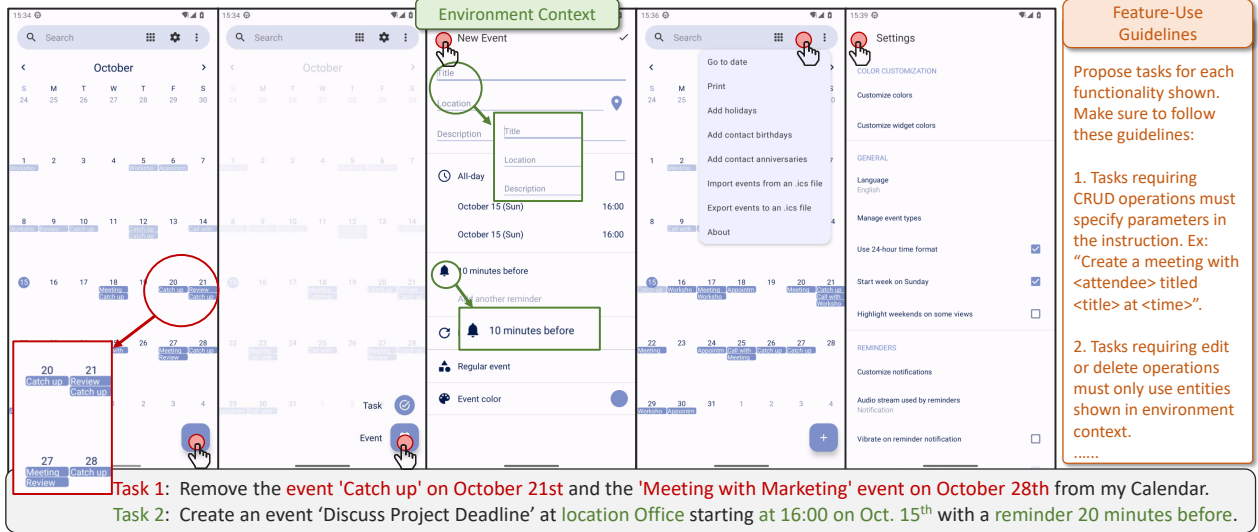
Environment Context

Feature-Use Guidelines

15:34
Search
October
S M T W T F S
24 25 26 27 28 29 30
1 2 3 4 5 6 7
Worksho Worksho Appointm
8 9 10 11 12 13 14
Worksho Review Catch up Catch up Catch up Catch up
15 16 17 18 19 20 21
Meeting Catch up Catch up Review Catch up
22 23 24 25 26 27 28
Meeting Review Catch up
1 2 3 4

20 21
Catch up Review Catch up

27 28
Meeting Review Catch up

15:34
Search
October
Task
Event

New Event
Title
Location
Description
Title
Location
Description
All-day
October 15 (Sun) 16:00
October 15 (Sun) 16:00
10 minutes before
Add another reminder
10 minutes before
Regular event
Event color

15:36
Search
Go to date
Print
Add holidays
Add contact birthdays
Add contact anniversaries
Import events from an .ics file
Export events to an .ics file
About
15 16 17 18 19 20 21
Worksho Worksho Worksho Appointm Meeting Catch up Call with Worksho
22 23 24 25 26 27 28
Meeting Appointm Call with Catch up Catch up Meeting
29 30 31 1 2 3 4
Worksho Appointm

15:39
Settings
COLOR CUSTOMIZATION
Customize colors
Customize widget colors
GENERAL
Language
English
Manage event types
Use 24-hour time format
Start week on Sunday
Highlight weekends on some views
REMINDERS
Customize notifications
Audio stream used by reminders
Notification
Vibrate on reminder notification

Propose tasks for each functionality shown. Make sure to follow these guidelines:

1. Tasks requiring CRUD operations must specify parameters in the instruction. Ex: “Create a meeting with <attendee> titled <title> at <time>”.

2. Tasks requiring edit or delete operations must only use entities shown in environment context.
......

Task 1: Remove the event 'Catch up' on October 21st and the 'Meeting with Marketing' event on October 28th from my Calendar.
Task 2: Create an event ‘Discuss Project Deadline’ at location Office starting at 16:00 on Oct. 15$^{th}$ with a reminder 20 minutes before.